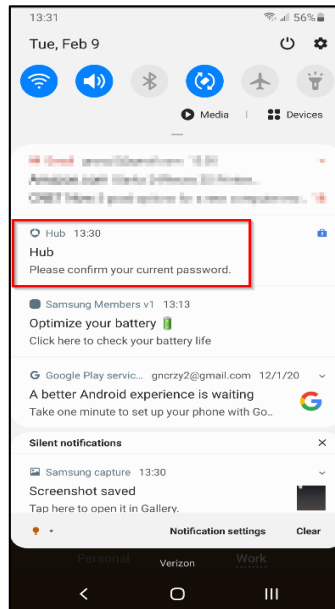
13:31 56%

Tue, Feb 9

Media | Devices

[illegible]
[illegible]
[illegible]

Hub 13:30
Hub
Please confirm your current password.

Samsung Members v1 13:13
Optimize your battery
Click here to check your battery life

Google Play servic... gncrzy2@gmail.com 12/1/20
A better Android experience is waiting
Take one minute to set up your phone with Go..

Silent notifications

Samsung capture 13:30
Screenshot saved
Tap here to open it in Gallery.

Notification settings Clear

Personal Verizon Work